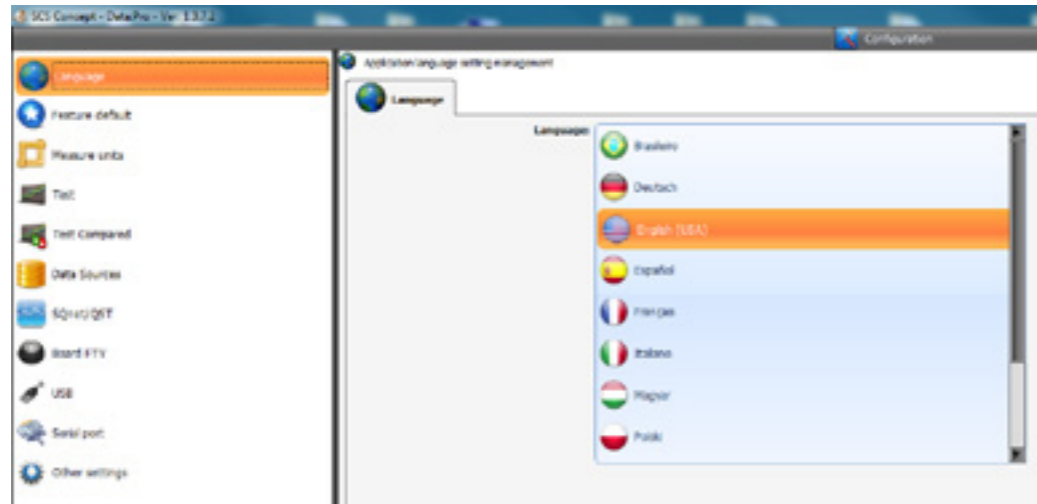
SCS Concept - DataPro - Ver. 1.3.7.2

Configuration

Language

Feature default

Measure units

Test

Test Compared

Data Sources

SQ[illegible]QST

Board FTY

USB

Serial port

Other settings

Application language setting management

Language

Language:

Brasileiro

Deutsch

English (USA)

Español

Français

Italiano

Magyar

Polski